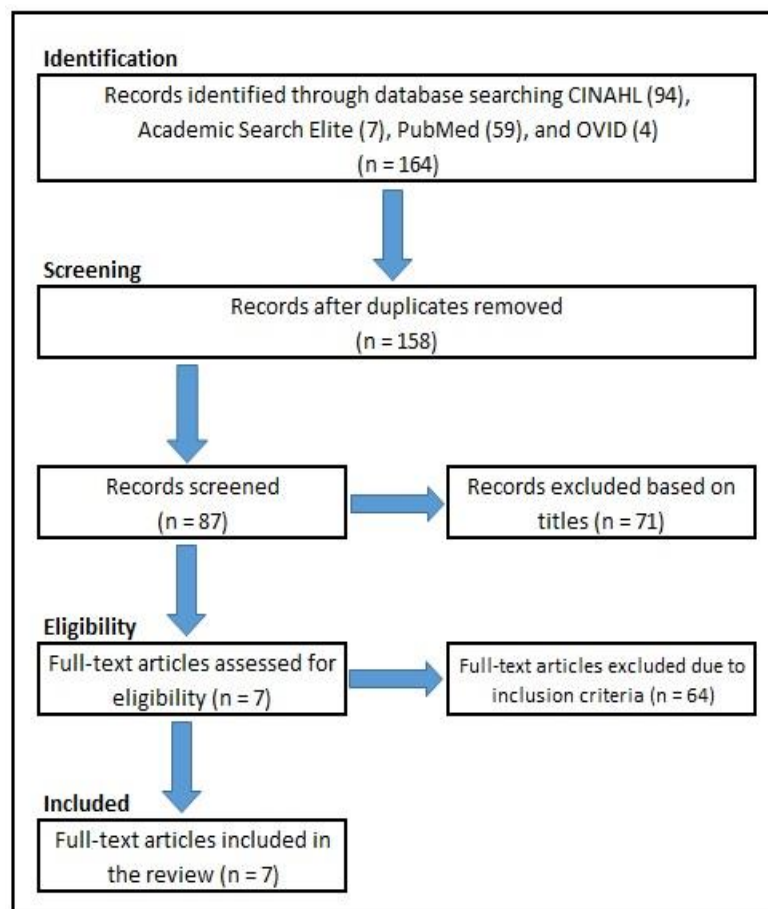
Identification

Records identified through database searching CINAHL (94), Academic Search Elite (7), PubMed (59), and OVID (4) (n = 164)

Screening

Records after duplicates removed (n = 158)

Records screened (n = 87)

Records excluded based on titles (n = 71)

Eligibility

Full-text articles assessed for eligibility (n = 7)

Full-text articles excluded due to inclusion criteria (n = 64)

Included

Full-text articles included in the review (n = 7)